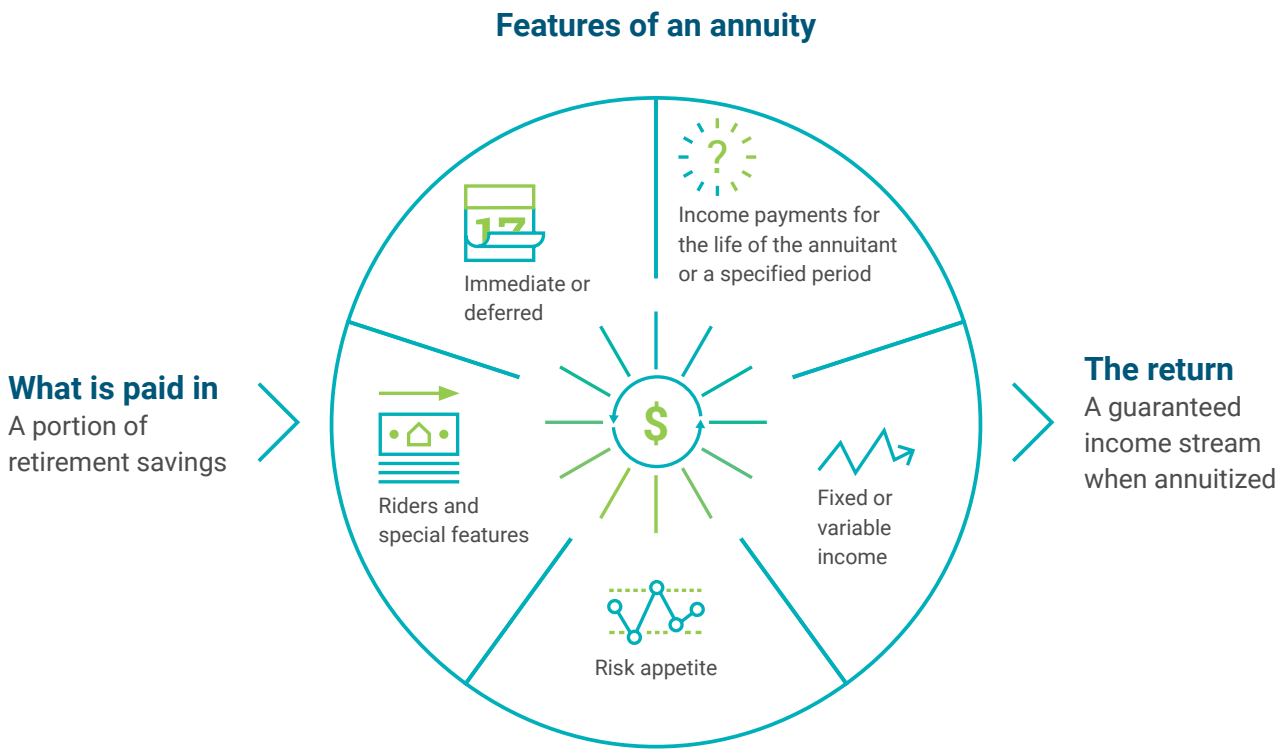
Features of an annuity

What is paid in
A portion of retirement savings

17

Immediate or deferred

?

Income payments for the life of the annuitant or a specified period

Riders and special features

$

Fixed or variable income

Risk appetite

The return
A guaranteed income stream when annuitized